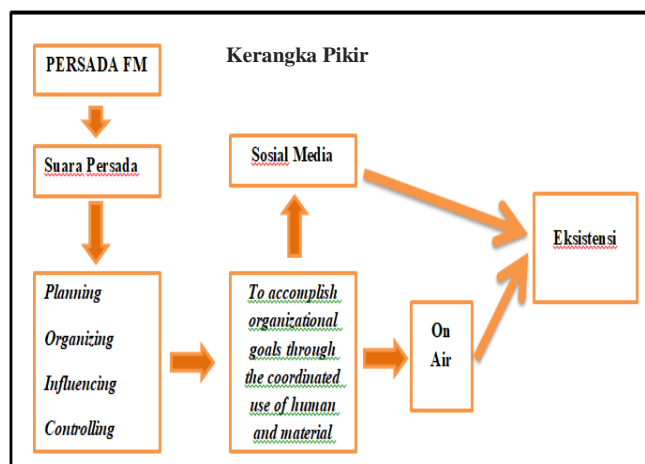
Kerangka Pikir

PERSADA FM

Suara Persada

Planning

Organizing

Influencing

Controlling

To accomplish organizational goals through the coordinated use of human and material

Sosial Media

On Air

Eksistensi